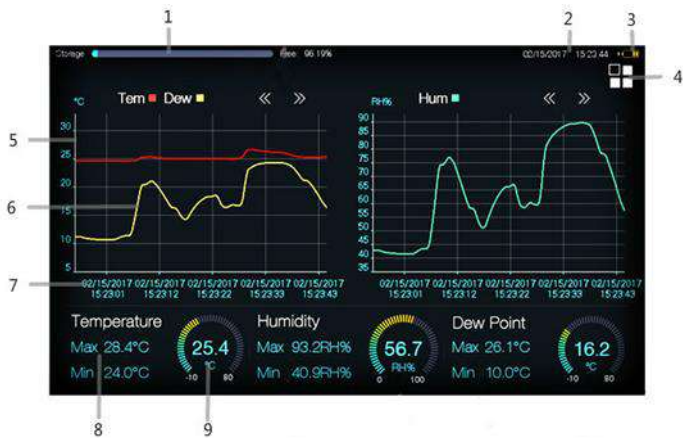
1
2
3
Storage
Free 96.19%
02/15/2017 15:23:44
4
Tem Dew
« »
°C
30
25
20
15
10
5
5
6
7
02/15/2017 15:23:01
02/15/2017 15:23:12
02/15/2017 15:23:22
02/15/2017 15:23:33
02/15/2017 15:23:43
Hum
« »
RH%
90
85
80
75
70
65
60
55
50
45
40
35
02/15/2017 15:23:01
02/15/2017 15:23:12
02/15/2017 15:23:22
02/15/2017 15:23:33
02/15/2017 15:23:43

Temperature
Max 28.4°C
Min 24.0°C
25.4
°C
-10 80
Humidity
Max 93.2RH%
Min 40.9RH%
56.7
RH%
0 100
Dew Point
Max 26.1°C
Min 10.0°C
16.2
°C
-10 80
8
9